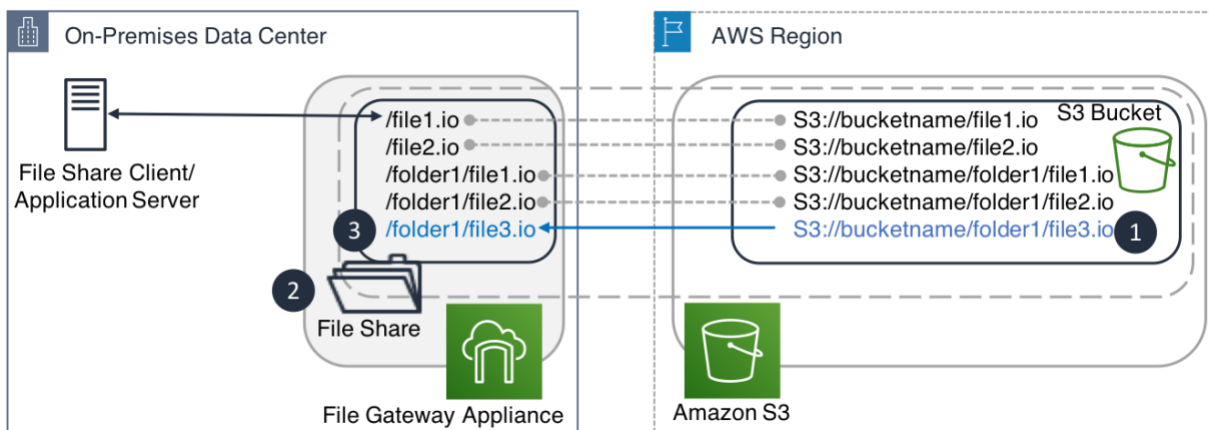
On-Premises Data Center

AWS Region

File Share Client/ Application Server

/file1.io
/file2.io
/folder1/file1.io
/folder1/file2.io
3 /folder1/file3.io

S3 Bucket
S3://bucketname/file1.io
S3://bucketname/file2.io
S3://bucketname/folder1/file1.io
S3://bucketname/folder1/file2.io
S3://bucketname/folder1/file3.io 1

2

File Share

File Gateway Appliance

Amazon S3